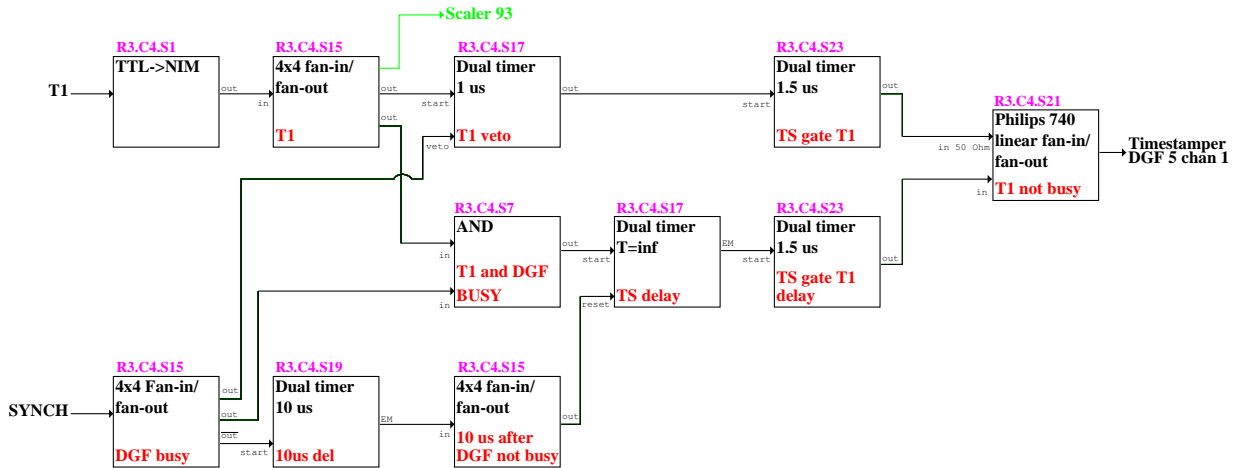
Scaler 93

R3.C4.S1
TTL->NIM
out

R3.C4.S15
4x4 fan-in/ fan-out
in
out
out
T1

R3.C4.S17
Dual timer
1 us
start
veto
out
T1 veto

R3.C4.S23
Dual timer
1.5 us
start
out
TS gate T1

R3.C4.S21
Philips 740 linear fan-in/ fan-out
in 50 Ohm
in
T1 not busy

Timestamper
DGF 5 chan 1

T1

R3.C4.S7
AND
in
in
out
T1 and DGF
BUSY

R3.C4.S17
Dual timer
T=inf
start
reset
EM
TS delay

R3.C4.S23
Dual timer
1.5 us
start
out
TS gate T1 delay

R3.C4.S15
4x4 Fan-in/ fan-out
out
out
$\overline{out}$
DGF busy

SYNCH

R3.C4.S19
Dual timer
10 us
start
EM
10us del

R3.C4.S15
4x4 fan-in/ fan-out
in
out
10 us after DGF not busy